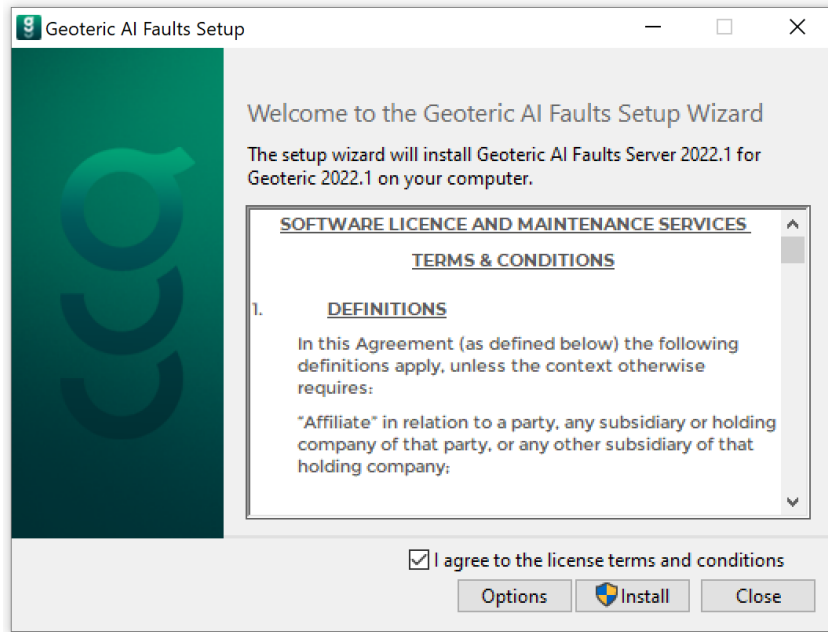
Geoteric AI Faults Setup

Welcome to the Geoteric AI Faults Setup Wizard

The setup wizard will install Geoteric AI Faults Server 2022.1 for Geoteric 2022.1 on your computer.

SOFTWARE LICENCE AND MAINTENANCE SERVICES

TERMS & CONDITIONS

1. DEFINITIONS

In this Agreement (as defined below) the following definitions apply, unless the context otherwise requires:

"Affiliate" in relation to a party, any subsidiary or holding company of that party, or any other subsidiary of that holding company;

I agree to the license terms and conditions

Options Install Close